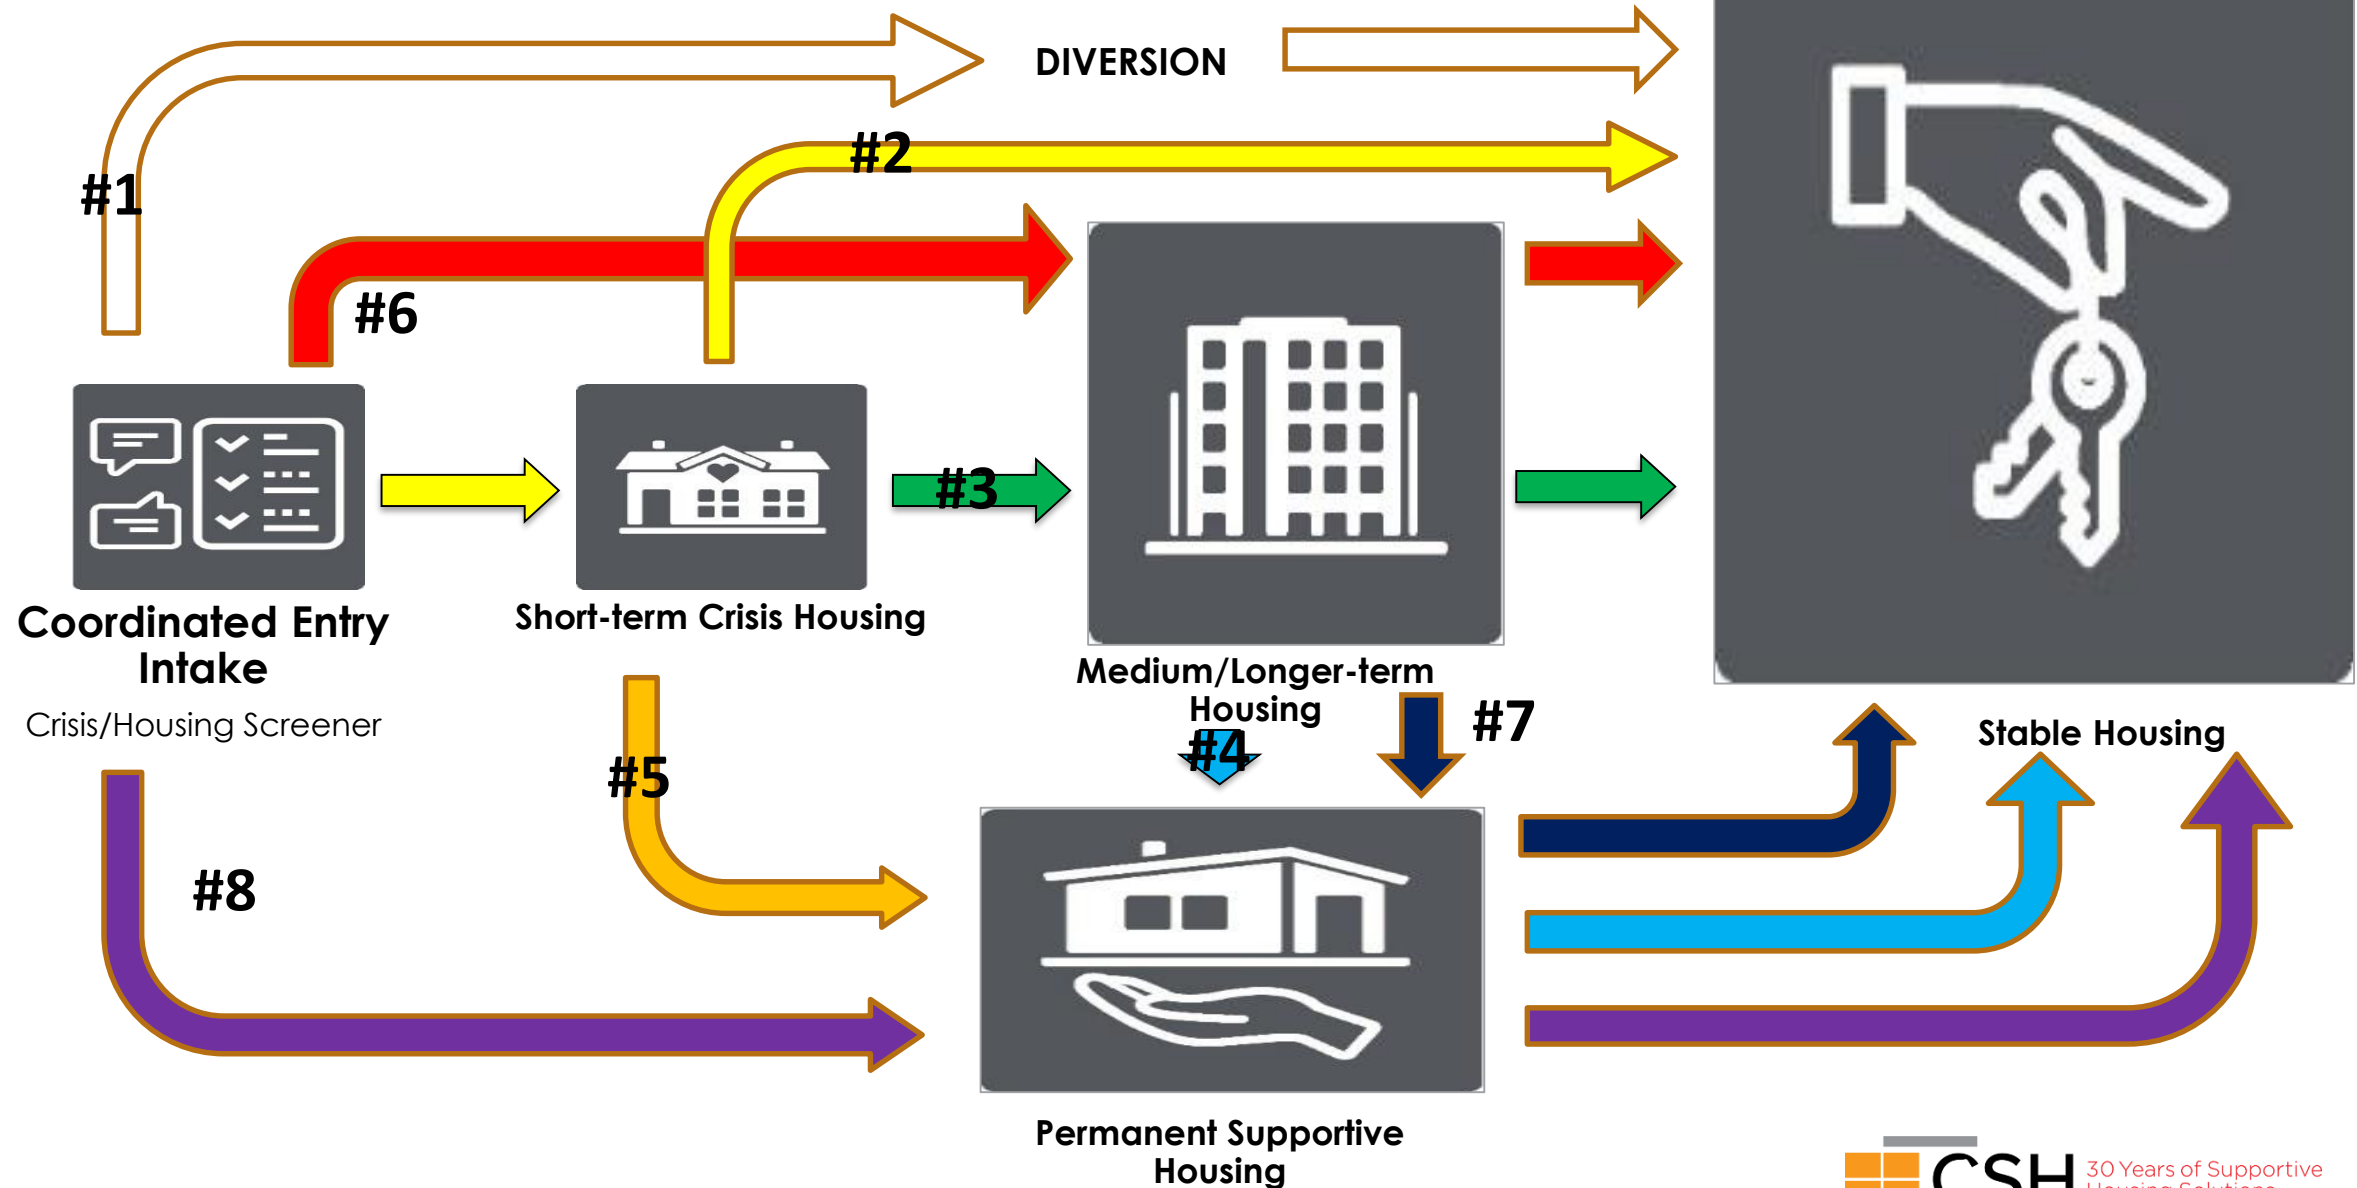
DIVERSION

#1

#2

#6

#3

Coordinated Entry Intake

Crisis/Housing Screener

Short-term Crisis Housing

Medium/Longer-term Housing

#4

#7

#5

Stable Housing

#8

Permanent Supportive Housing

CSH 30 Years of Supportive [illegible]